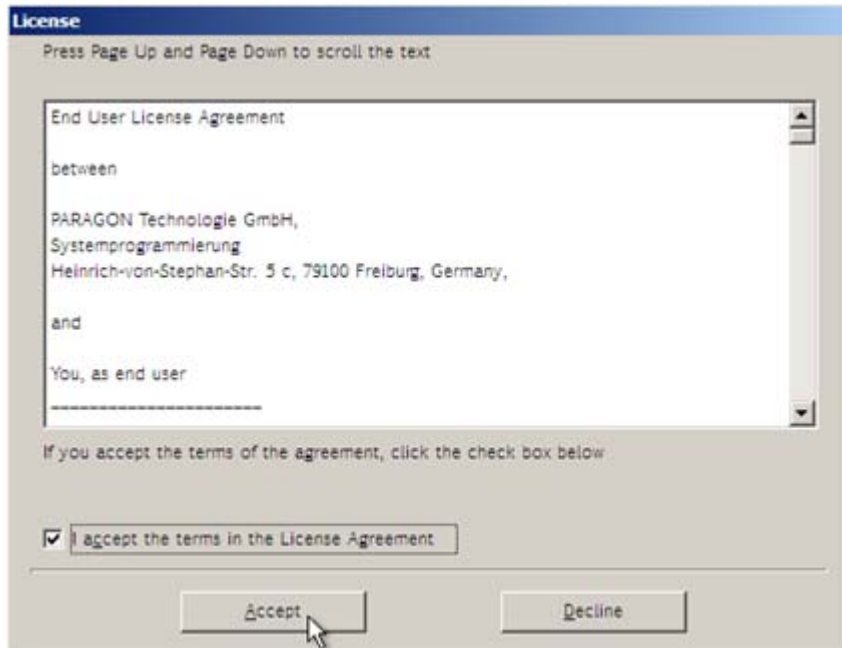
License

Press Page Up and Page Down to scroll the text

End User License Agreement

between

PARAGON Technologie GmbH,
Systemprogrammierung
Heinrich-von-Stephan-Str. 5 c, 79100 Freiburg, Germany,

and

You, as end user

-----------------------

If you accept the terms of the agreement, click the check box below

I accept the terms in the License Agreement

Accept

Decline